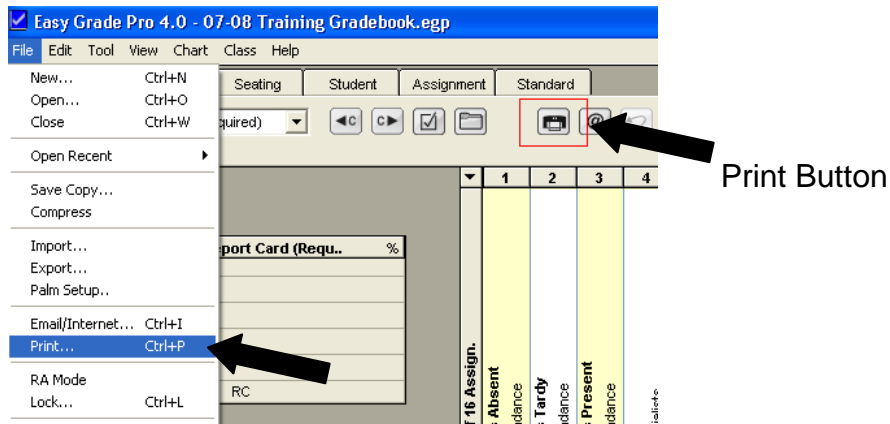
Easy Grade Pro 4.0 - 07-08 Training Gradebook.egp

File Edit Tool View Chart Class Help

New... Ctrl+N
Open... Ctrl+O
Close Ctrl+W
Open Recent
Save Copy...
Compress
Import...
Export...
Palm Setup..
Email/Internet... Ctrl+I
Print... Ctrl+P
RA Mode
Lock... Ctrl+L

Seating Student Assignment Standard

quired)

Print Button

1 2 3 4

eport Card (Requ.. %

RC

f 16 Assign.
: Absent
ndance
: Tardy
ndance
: Present
ndance
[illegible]